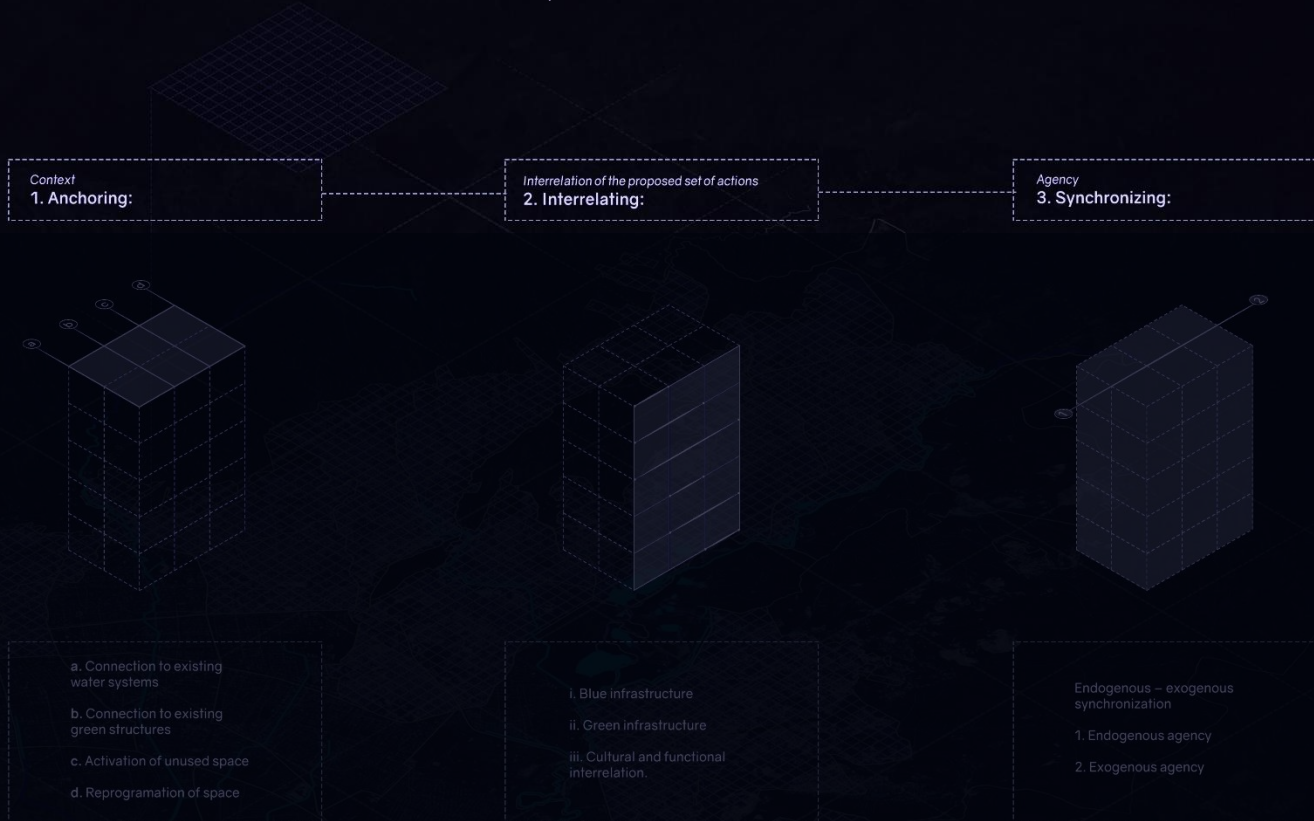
Context
1. Anchoring:

Interrelation of the proposed set of actions
2. Interrelating:

Agency
3. Synchronizing:

a. Connection to existing water systems

b. Connection to existing green structures

c. Activation of unused space

d. Reprogramation of space

i. Blue infrastructure

ii. Green infrastructure

iii. Cultural and functional interrelation.

Endogenous – exogenous synchronization

1. Endogenous agency

2. Exogenous agency